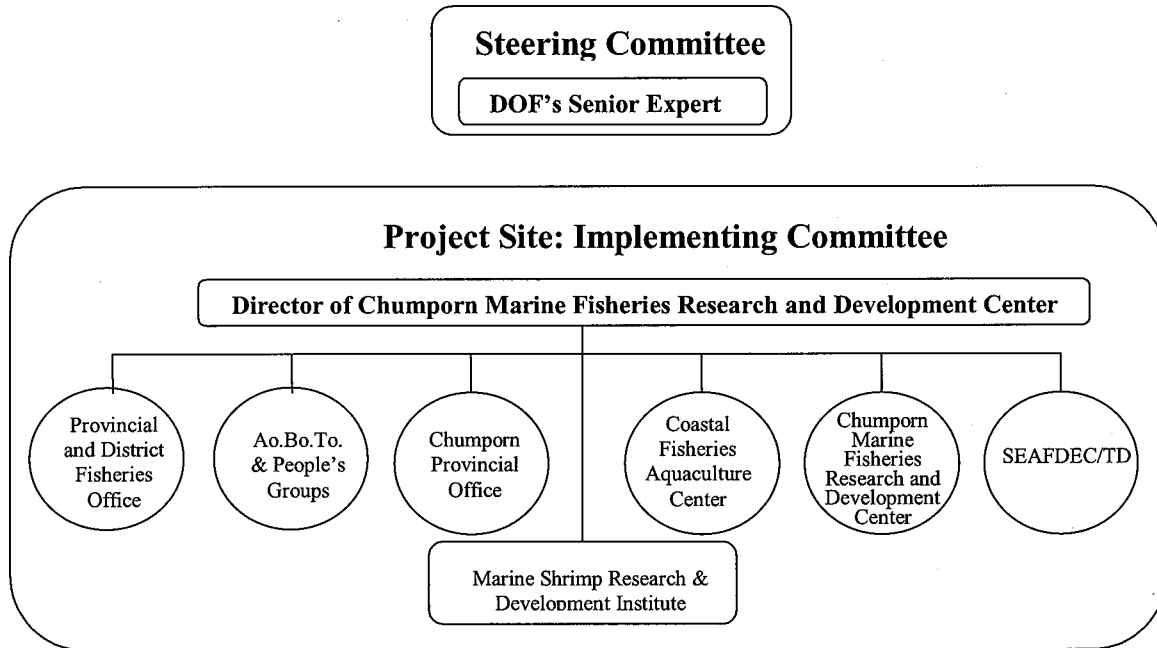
Steering Committee

DOF's Senior Expert

Project Site: Implementing Committee

Director of Chumporn Marine Fisheries Research and Development Center

Provincial and District Fisheries Office

Ao.Bo.To. & People's Groups

Chumporn Provincial Office

Coastal Fisheries Aquaculture Center

Chumporn Marine Fisheries Research and Development Center

SEAFDEC/TD

Marine Shrimp Research & Development Institute